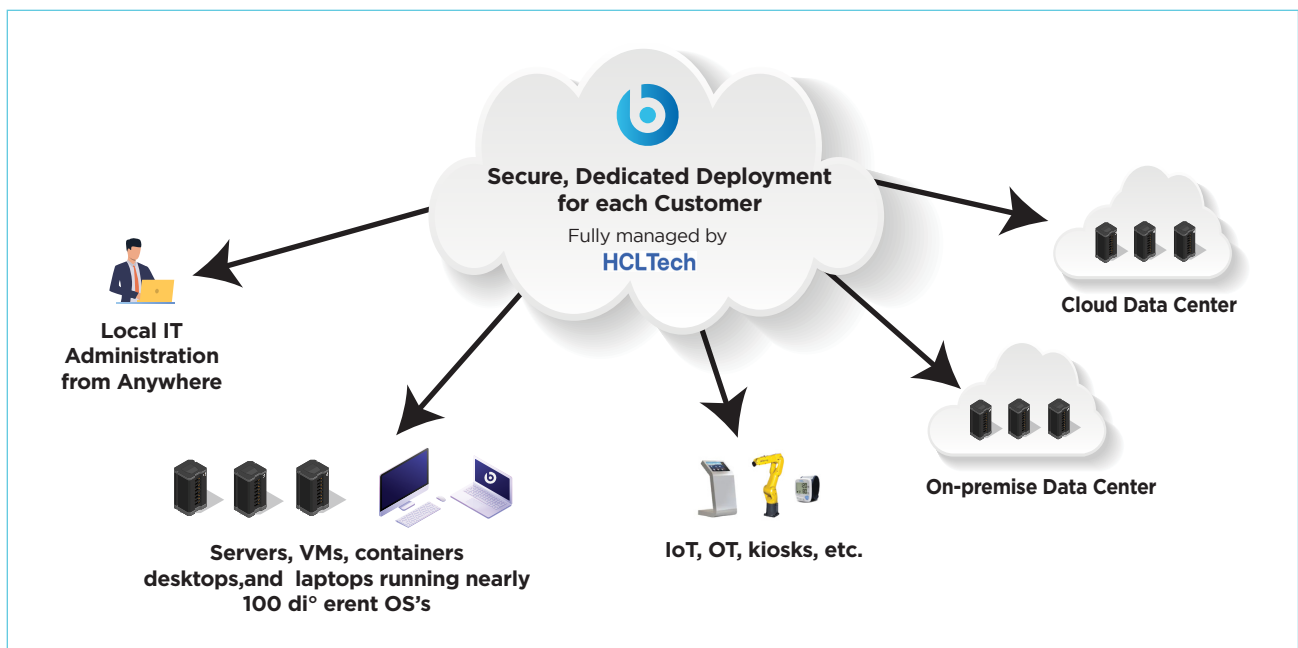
Secure, Dedicated Deployment for each Customer

Fully managed by

HCLTech

Local IT Administration from Anywhere

Cloud Data Center

On-premise Data Center

Servers, VMs, containers desktops,and laptops running nearly 100 di° erent OS's

IoT, OT, kiosks, etc.